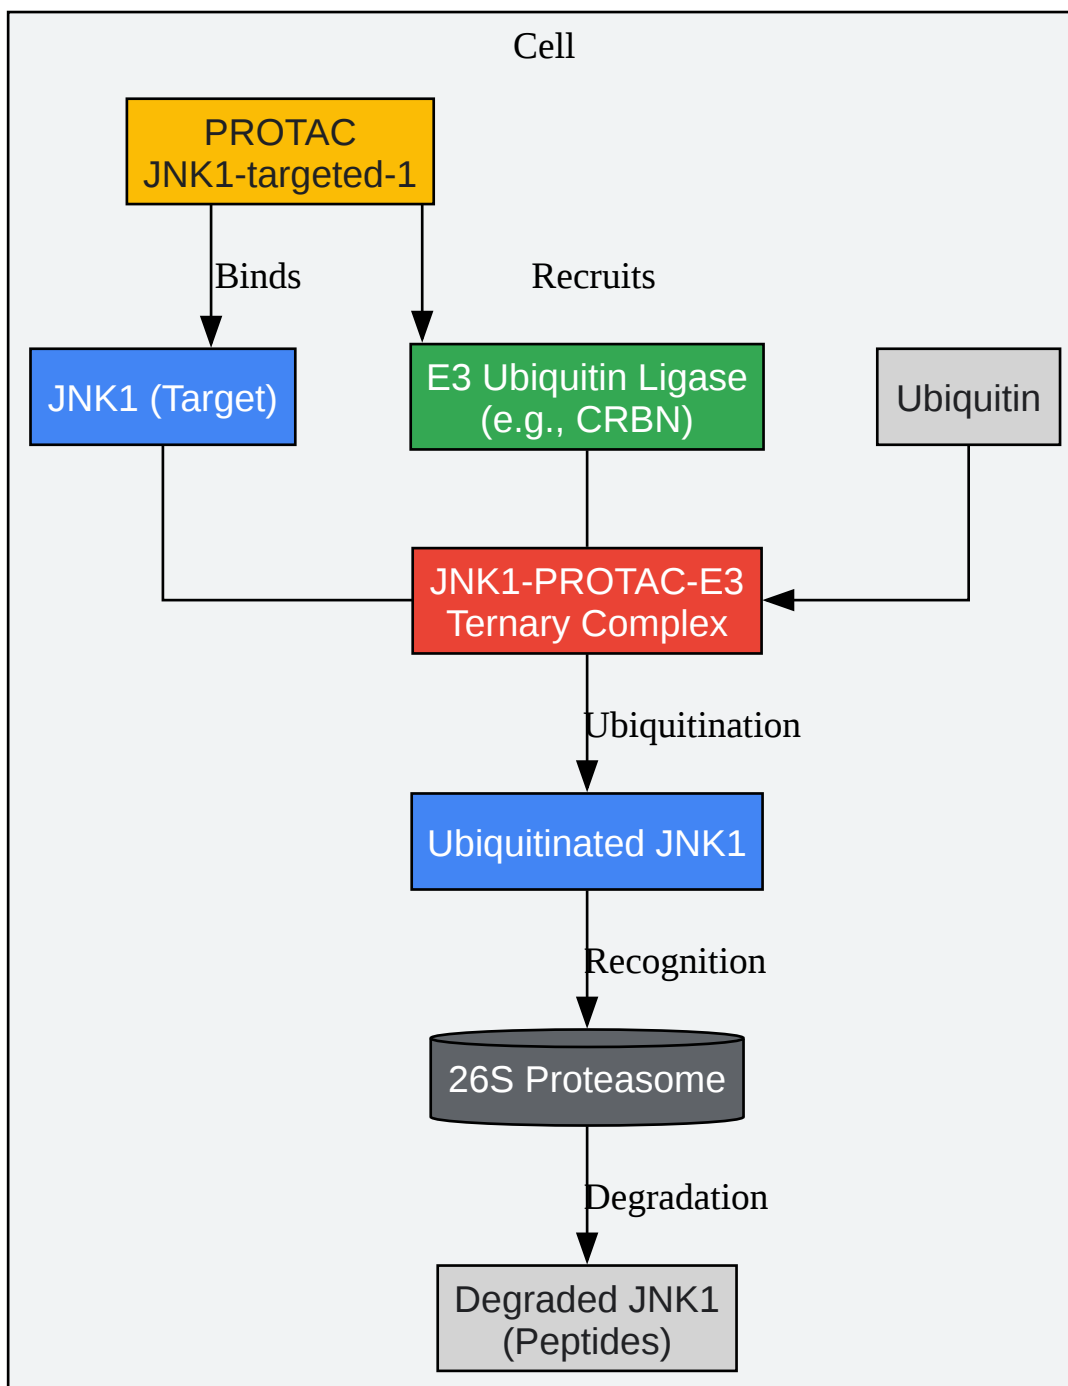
Cell

PROTAC
JNK1-targeted-1

Binds

Recruits

JNK1 (Target)

E3 Ubiquitin Ligase
(e.g., CRBN)

Ubiquitin

JNK1-PROTAC-E3
Ternary Complex

Ubiquitination

Ubiquitinated JNK1

Recognition

26S Proteasome

Degradation

Degraded JNK1
(Peptides)